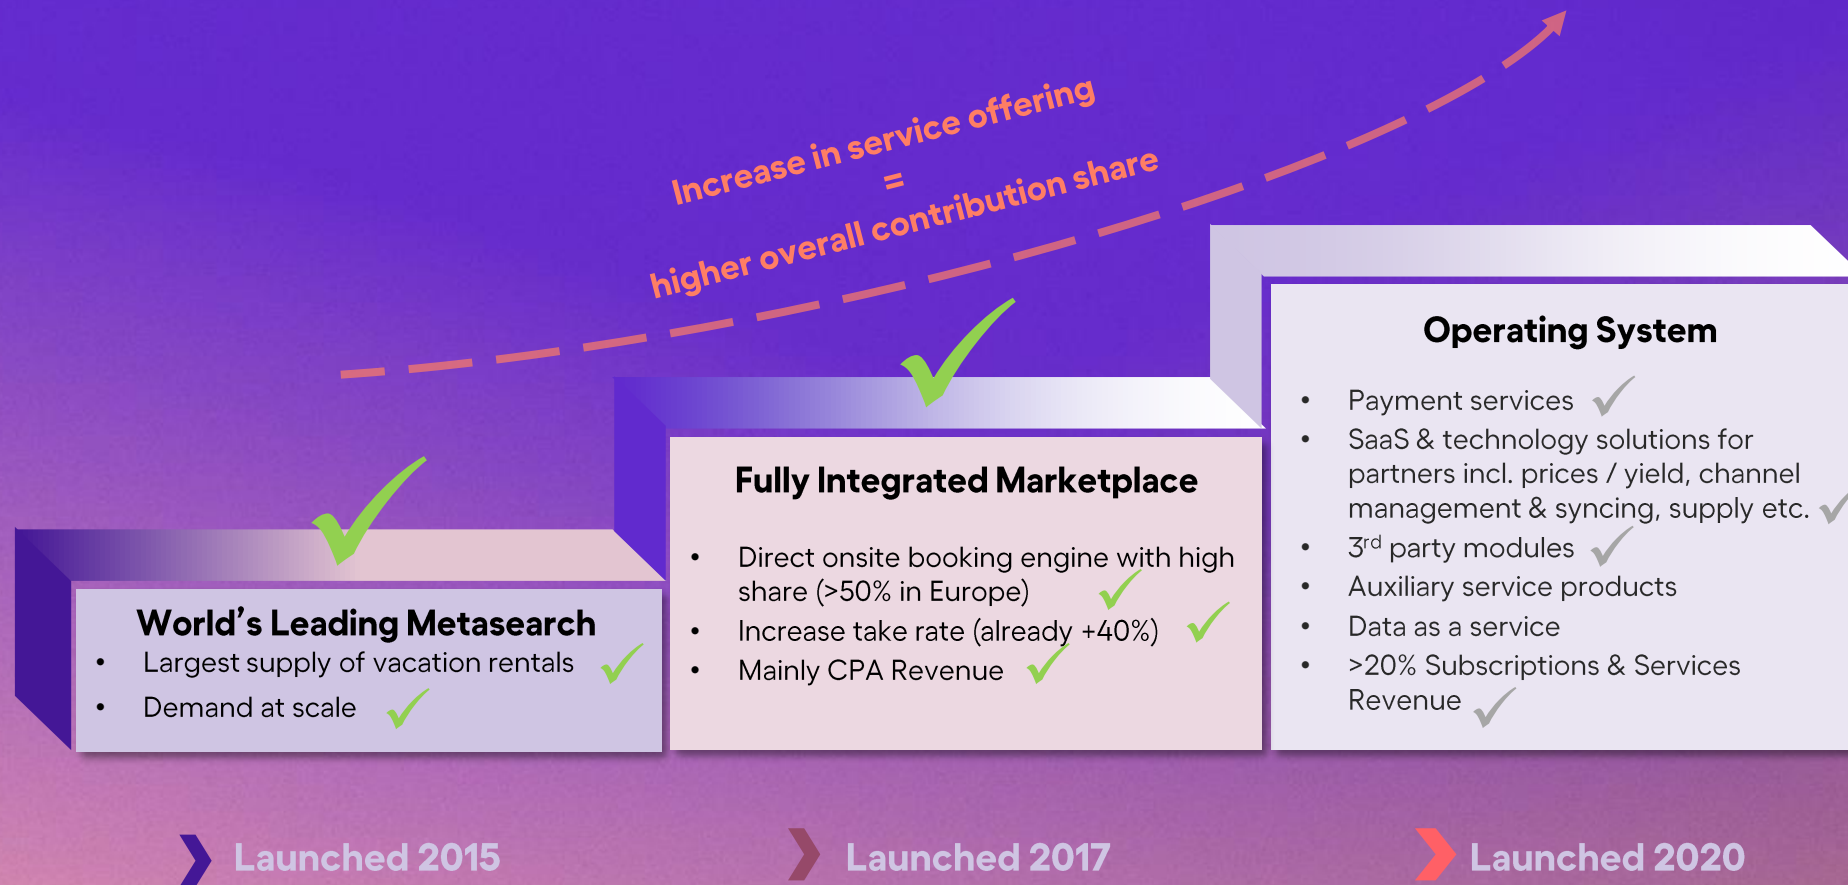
Increase in service offering
=
higher overall contribution share

World's Leading Metasearch

- Largest supply of vacation rentals
- Demand at scale

Fully Integrated Marketplace

- Direct onsite booking engine with high share (>50% in Europe)
- Increase take rate (already +40%)
- Mainly CPA Revenue

Operating System

- Payment services
- SaaS & technology solutions for partners incl. prices / yield, channel management & syncing, supply etc.
- 3$^{rd}$ party modules
- Auxiliary service products
- Data as a service
- >20% Subscriptions & Services Revenue

Launched 2015

Launched 2017

Launched 2020